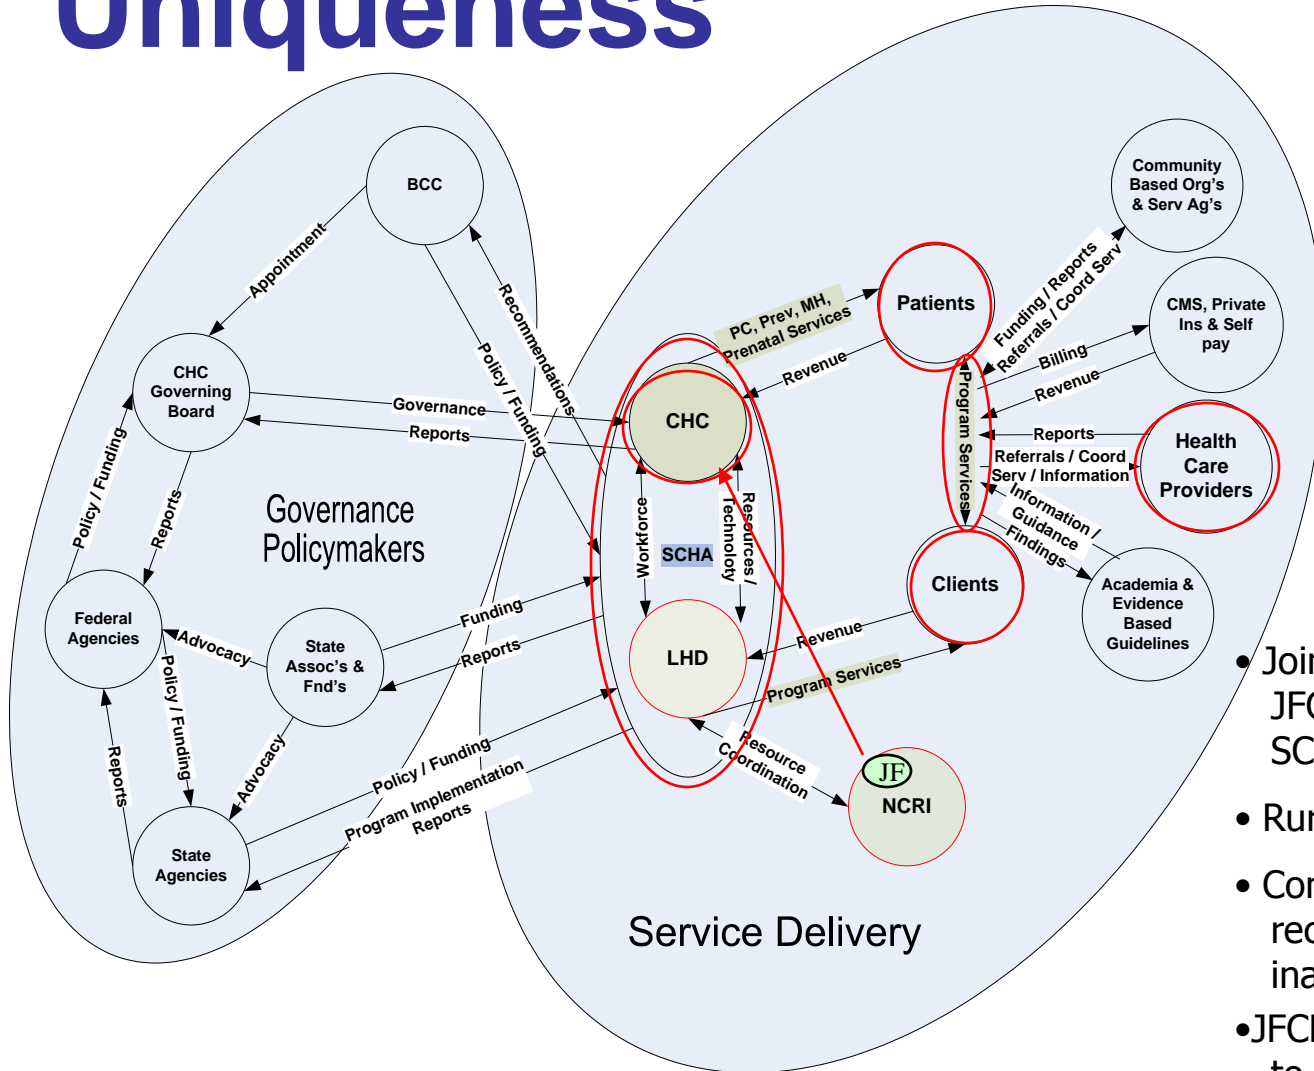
Uniqueness

BCC

Appointment

Recommendations

Policy / Funding

CHC Governing Board

Governance

Reports

Policy / Funding

Reports

Governance Policymakers

Federal Agencies

Advocacy

State Assoc's & Fnd's

Funding

Reports

Policy / Funding

Advocacy

Reports

State Agencies

Policy / Funding

Program Implementation Reports

PC, Prev, MH, Prenatal Services

Patients

Revenue

CHC

Workforce

SCHA

Resources / Technoloty

LHD

Revenue

Clients

Program Services

Resource Coordination

JF

NCRI

Program Services

Funding / Reports Referrals / Coord Serv

Community Based Org's & Serv Ag's

Billing

Revenue

CMS, Private Ins & Self pay

Reports

Referrals / Coord Serv / Information

Health Care Providers

Information / Guidance Findings

Academia & Evidence Based Guidelines

Service Delivery

• Joi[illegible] JF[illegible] SC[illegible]

• Rur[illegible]

• Cor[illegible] rec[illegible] ina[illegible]

•JFC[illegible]